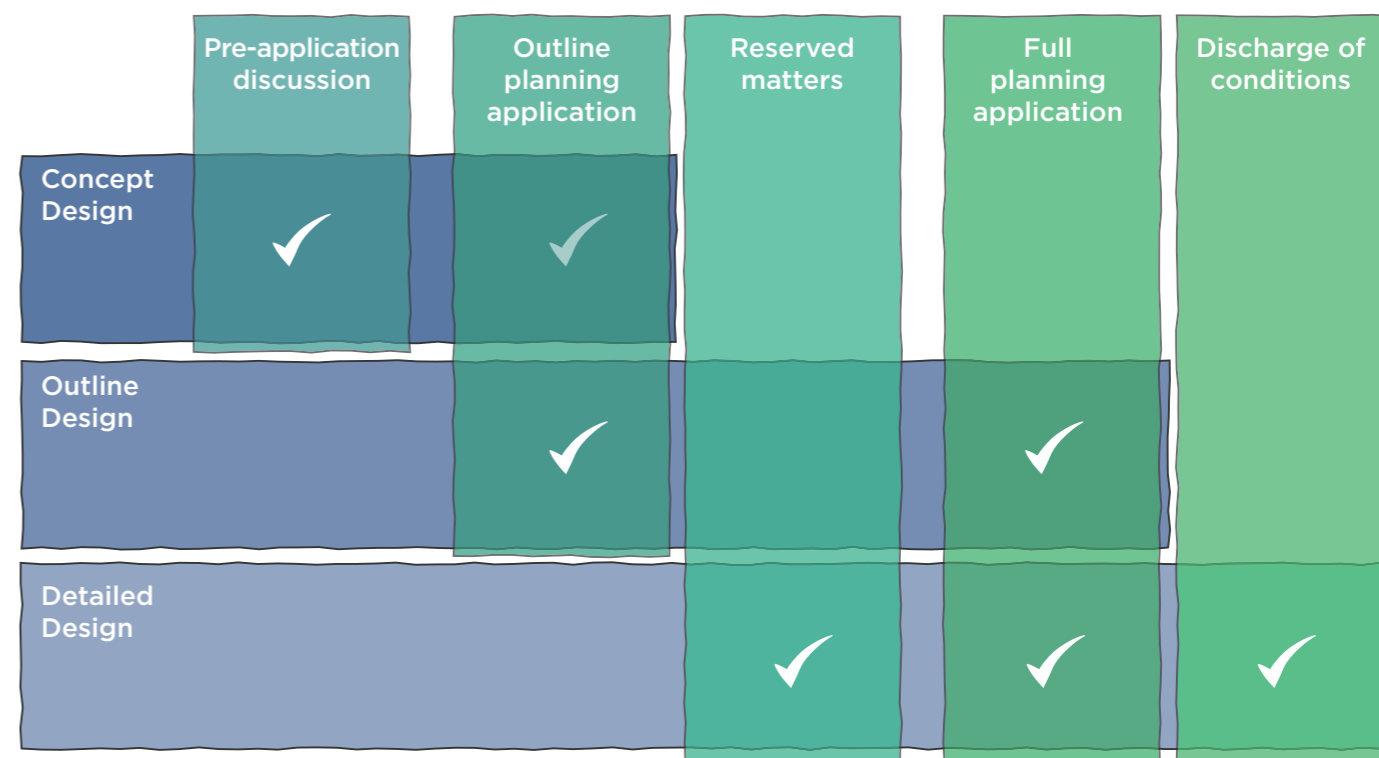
| | Pre-application discussion | Outline planning application | Reserved matters | Full planning application | Discharge of conditions |
|---|---|---|---|---|---|
| Concept Design | ✓ | ✓ | | | |
| Outline Design | | ✓ | | ✓ | |
| Detailed Design | | | ✓ | ✓ | ✓ |